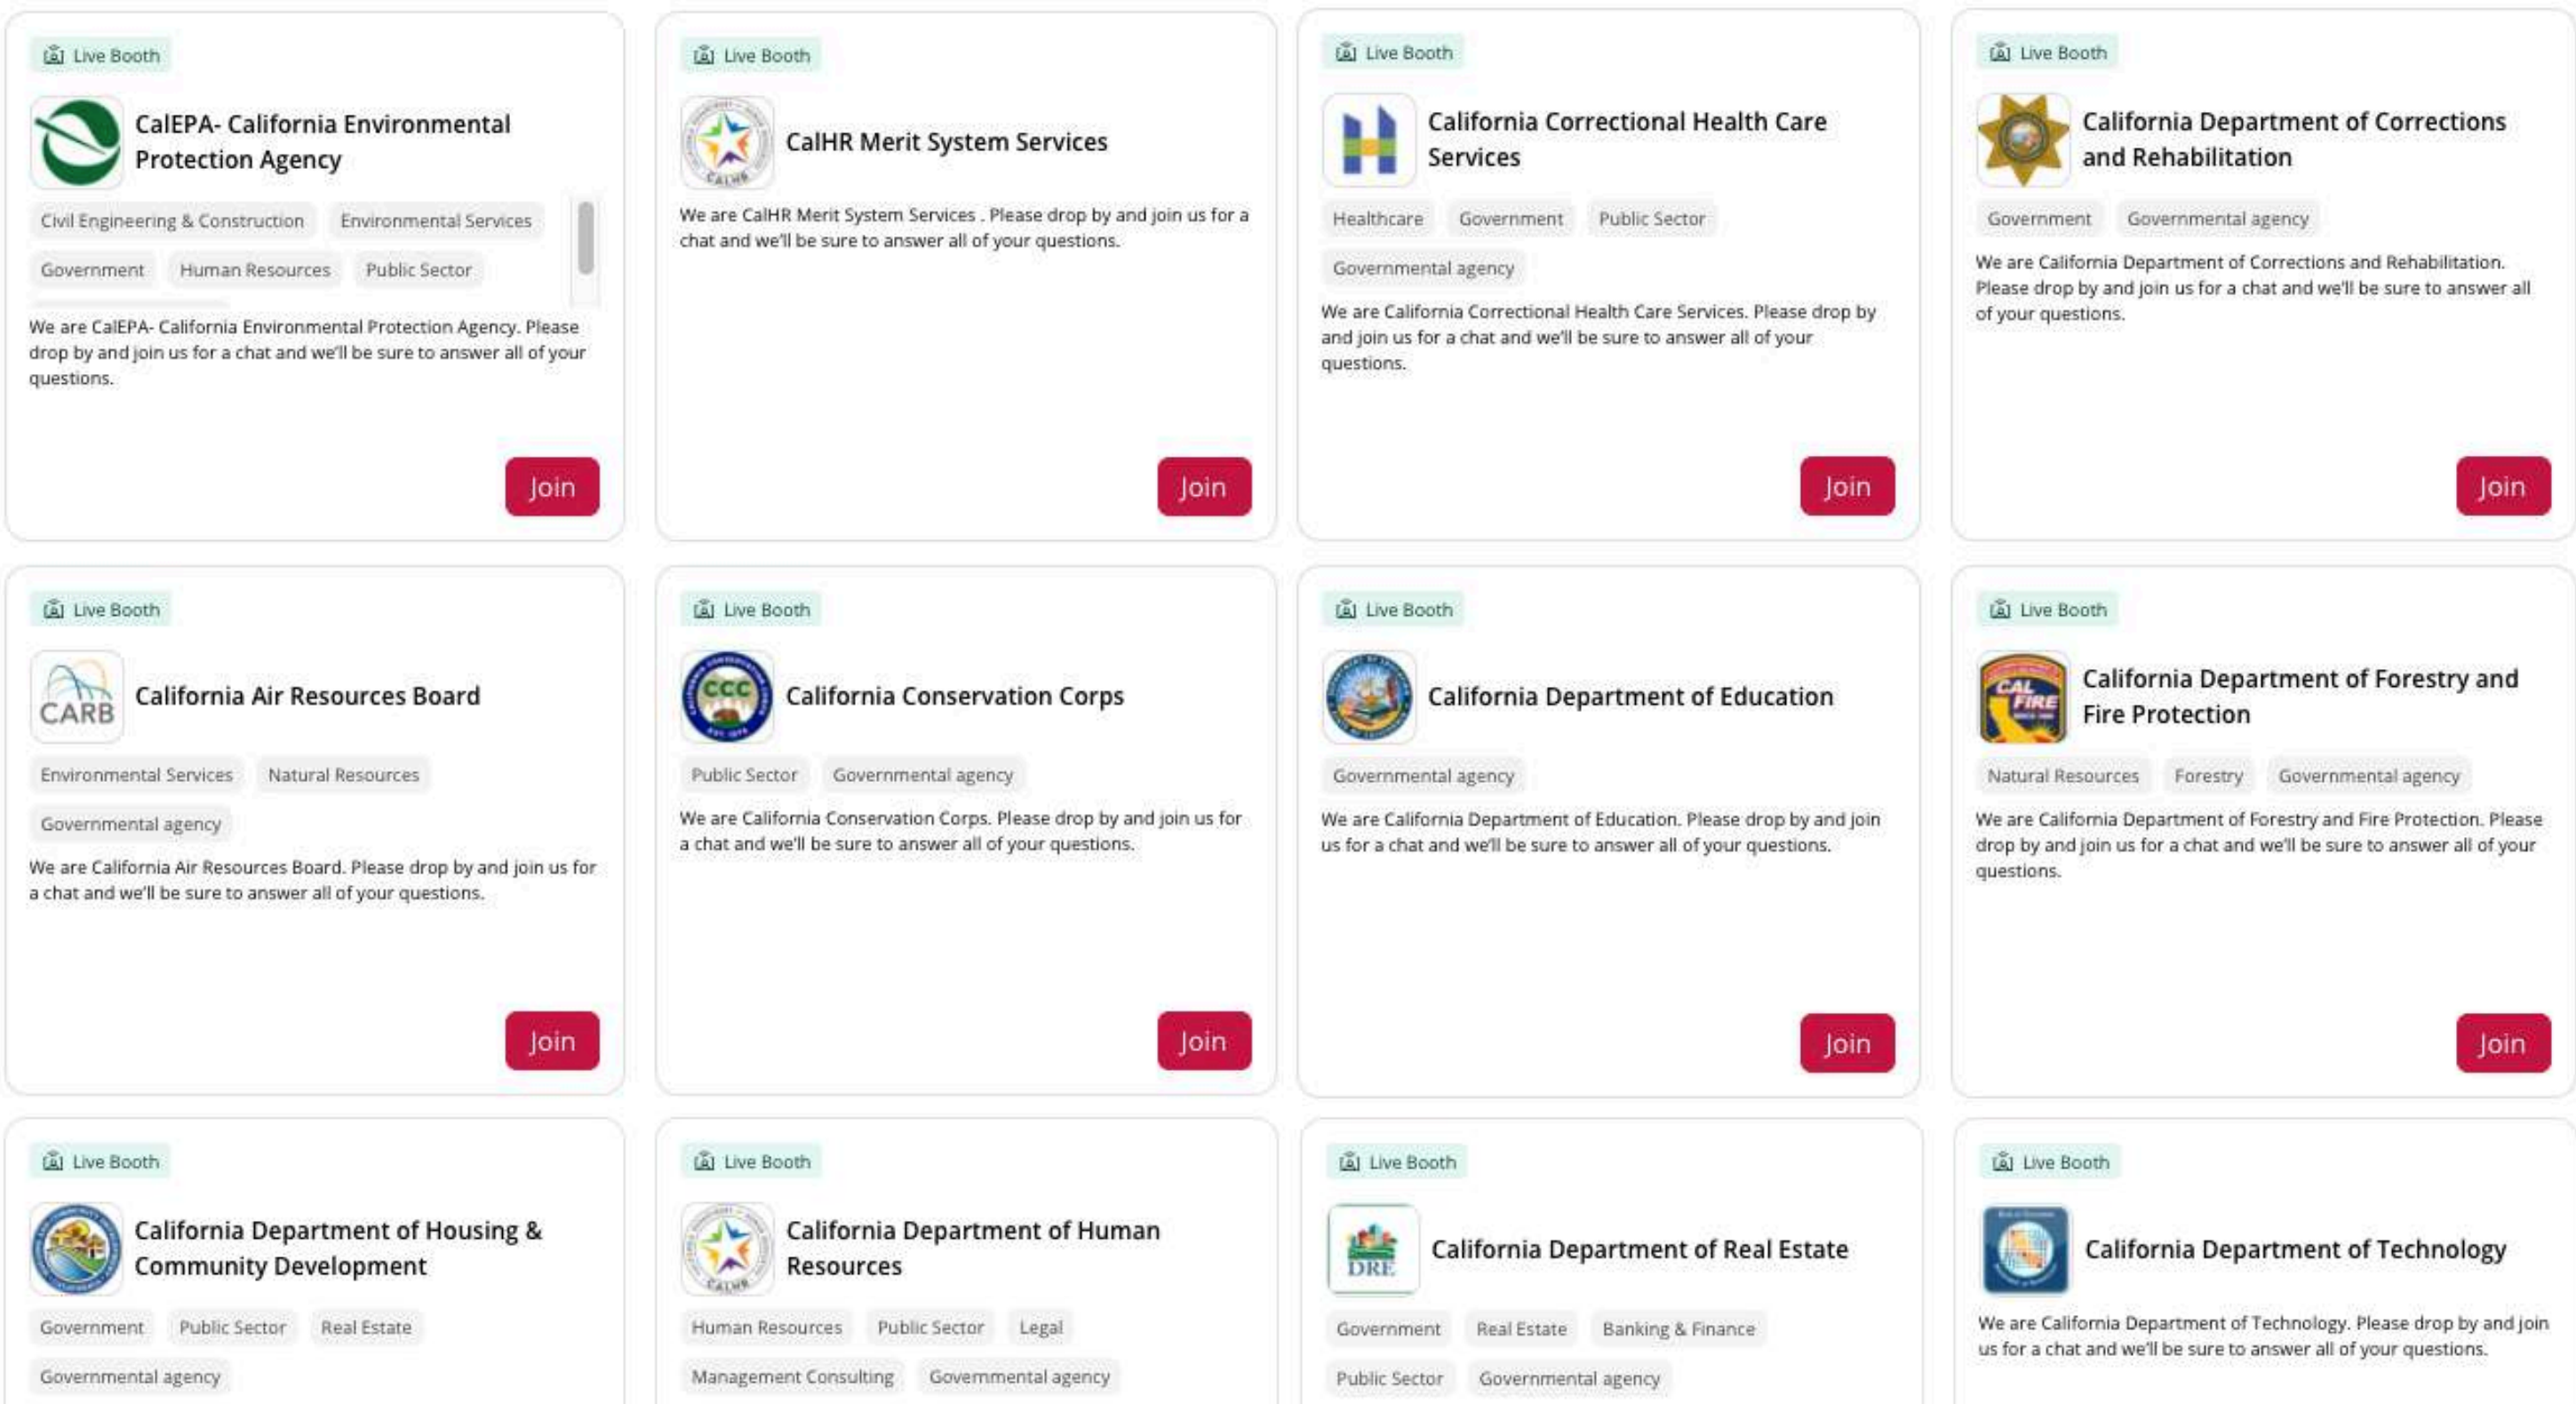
Live Booth

CalEPA- California Environmental Protection Agency

Civil Engineering & Construction Environmental Services Government Human Resources Public Sector

We are CalEPA- California Environmental Protection Agency. Please drop by and join us for a chat and we'll be sure to answer all of your questions.

Join

Live Booth

CalHR Merit System Services

We are CalHR Merit System Services . Please drop by and join us for a chat and we'll be sure to answer all of your questions.

Join

Live Booth

California Correctional Health Care Services

Healthcare Government Public Sector Governmental agency

We are California Correctional Health Care Services. Please drop by and join us for a chat and we'll be sure to answer all of your questions.

Join

Live Booth

California Department of Corrections and Rehabilitation

Government Governmental agency

We are California Department of Corrections and Rehabilitation. Please drop by and join us for a chat and we'll be sure to answer all of your questions.

Join

Live Booth

CARB

California Air Resources Board

Environmental Services Natural Resources Governmental agency

We are California Air Resources Board. Please drop by and join us for a chat and we'll be sure to answer all of your questions.

Join

Live Booth

CCC

California Conservation Corps

Public Sector Governmental agency

We are California Conservation Corps. Please drop by and join us for a chat and we'll be sure to answer all of your questions.

Join

Live Booth

California Department of Education

Governmental agency

We are California Department of Education. Please drop by and join us for a chat and we'll be sure to answer all of your questions.

Join

Live Booth

CAL FIRE

California Department of Forestry and Fire Protection

Natural Resources Forestry Governmental agency

We are California Department of Forestry and Fire Protection. Please drop by and join us for a chat and we'll be sure to answer all of your questions.

Join

Live Booth

California Department of Housing & Community Development

Government Public Sector Real Estate Governmental agency

Live Booth

California Department of Human Resources

Human Resources Public Sector Legal Management Consulting Governmental agency

Live Booth

DRE

California Department of Real Estate

Government Real Estate Banking & Finance Public Sector Governmental agency

Live Booth

California Department of Technology

We are California Department of Technology. Please drop by and join us for a chat and we'll be sure to answer all of your questions.